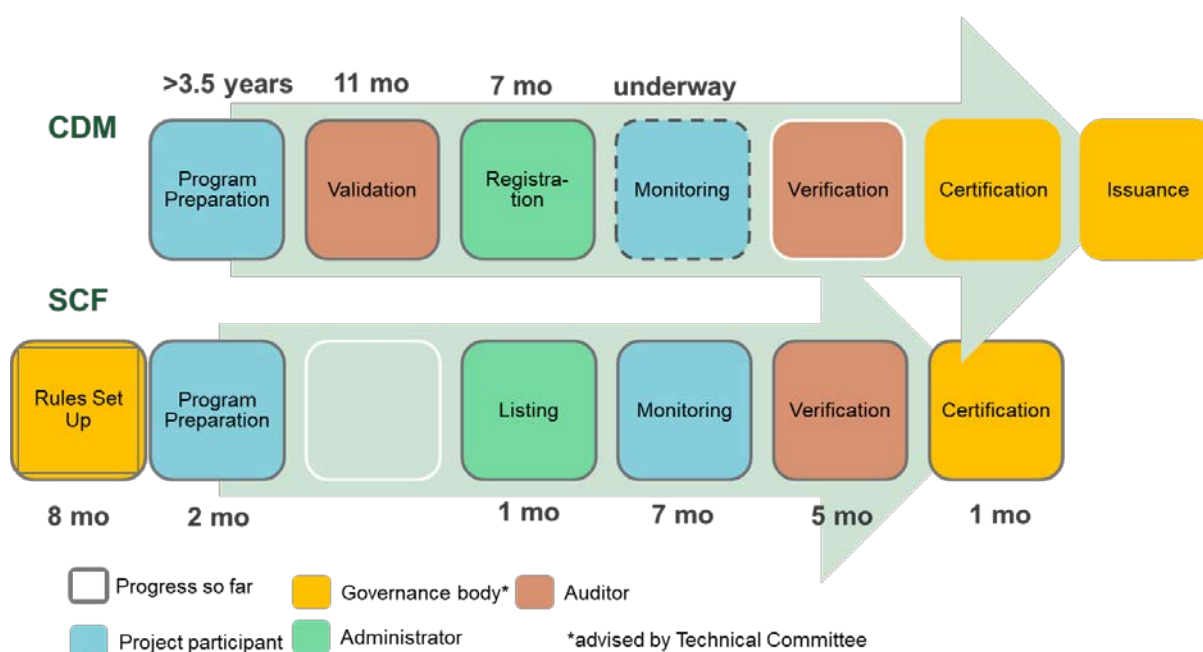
>3.5 years 11 mo 7 mo underway

CDM

Program Preparation

Validation

Registration

Monitoring

Verification

Certification

Issuance

SCF

Rules Set Up

Program Preparation

Listing

Monitoring

Verification

Certification

8 mo 2 mo 1 mo 7 mo 5 mo 1 mo

Progress so far

Governance body*

Auditor

Project participant

Administrator

*advised by Technical Committee